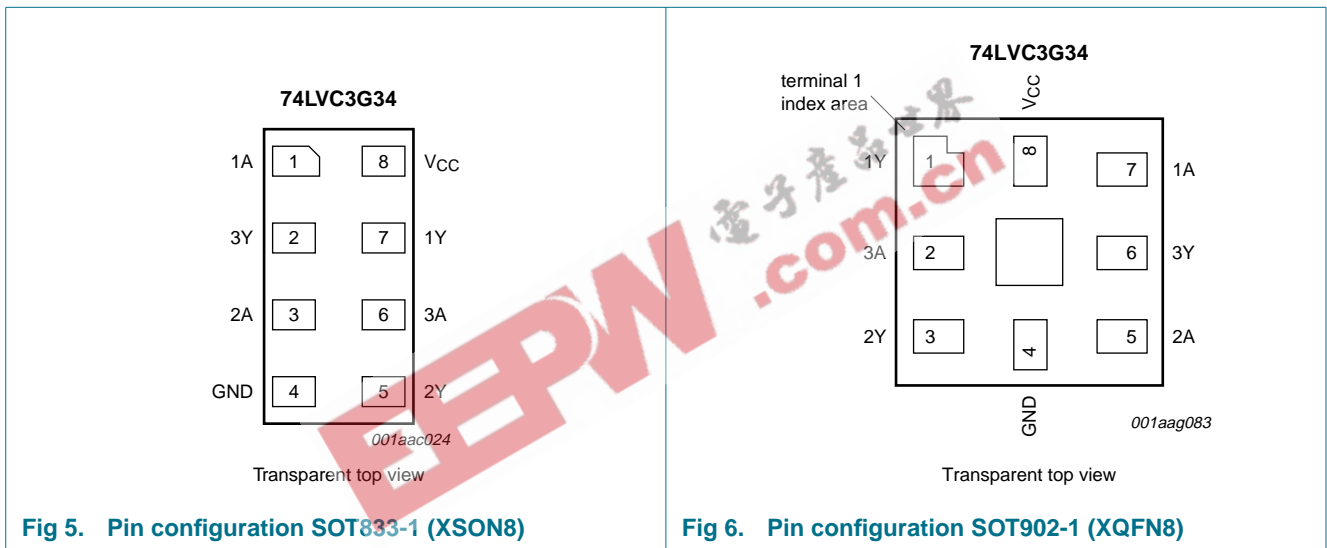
74LVC3G34

| 1A | 1 | 8 | $V_{CC}$ |
|---|---|---|---|
| 3Y | 2 | 7 | 1Y |
| 2A | 3 | 6 | 3A |
| GND | 4 | 5 | 2Y |

001aac024

Transparent top view

Fig 5. Pin configuration SOT833-1 (XSON8)

74LVC3G34

terminal 1 index area

$V_{CC}$

8

1Y 1

7 1A

3A 2

6 3Y

2Y 3

5 2A

4

GND

001aag083

Transparent top view

Fig 6. Pin configuration SOT902-1 (XQFN8)

电子产品世界

EEPW.com.cn